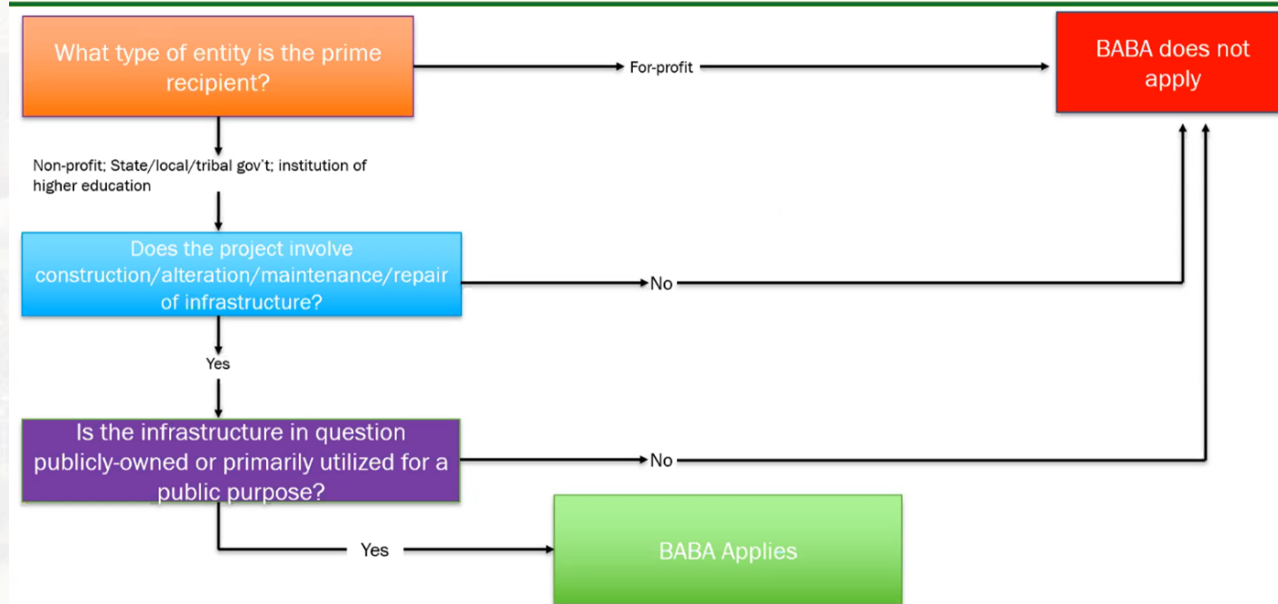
What type of entity is the prime recipient?

For-profit

BABA does not apply

Non-profit; State/local/tribal gov't; institution of higher education

Does the project involve construction/alteration/maintenance/repair of infrastructure?

No

Yes

Is the infrastructure in question publicly-owned or primarily utilized for a public purpose?

No

Yes

BABA Applies